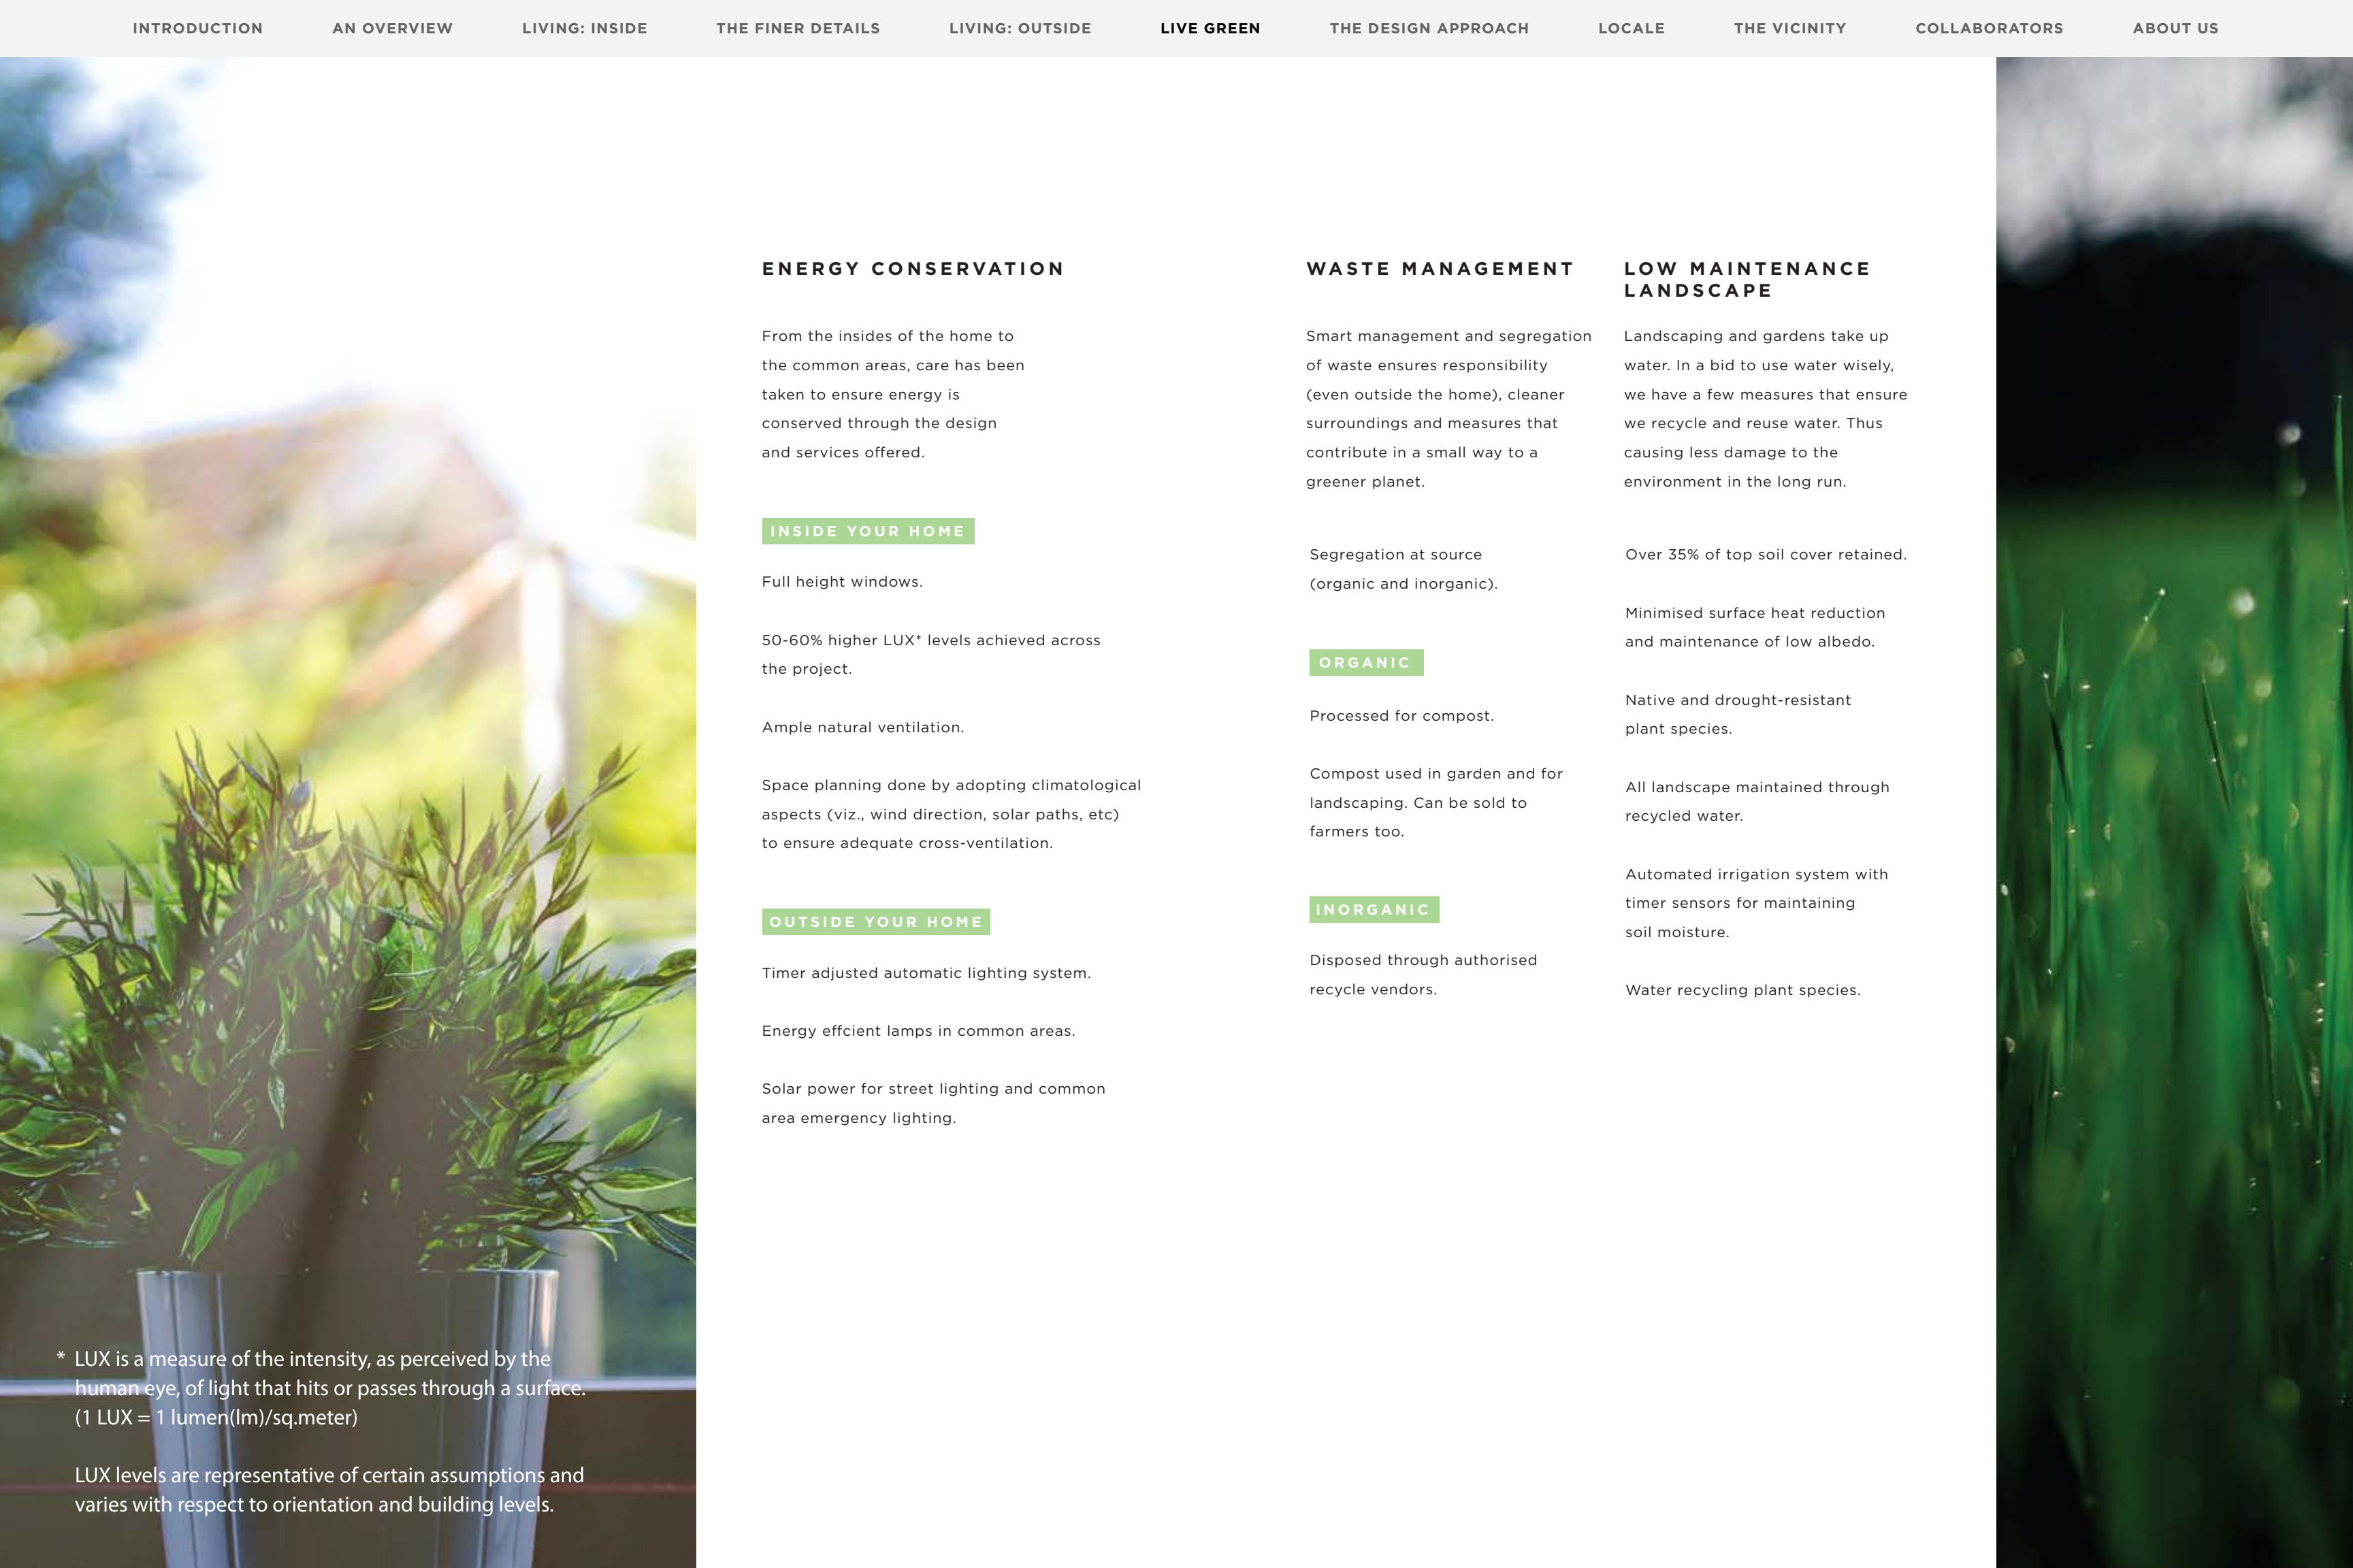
INTRODUCTION AN OVERVIEW LIVING: INSIDE THE FINER DETAILS LIVING: OUTSIDE LIVE GREEN THE DESIGN APPROACH LOCALE THE VICINITY COLLABORATORS ABOUT US

* LUX is a measure of the intensity, as perceived by the human eye, of light that hits or passes through a surface. (1 LUX = 1 lumen(lm)/sq.meter)

LUX levels are representative of certain assumptions and varies with respect to orientation and building levels.

ENERGY CONSERVATION

From the insides of the home to the common areas, care has been taken to ensure energy is conserved through the design and services offered.

INSIDE YOUR HOME

Full height windows.

50-60% higher LUX* levels achieved across the project.

Ample natural ventilation.

Space planning done by adopting climatological aspects (viz., wind direction, solar paths, etc) to ensure adequate cross-ventilation.

OUTSIDE YOUR HOME

Timer adjusted automatic lighting system.

Energy effcient lamps in common areas.

Solar power for street lighting and common area emergency lighting.

WASTE MANAGEMENT

Smart management and segregation of waste ensures responsibility (even outside the home), cleaner surroundings and measures that contribute in a small way to a greener planet.

Segregation at source (organic and inorganic).

ORGANIC

Processed for compost.

Compost used in garden and for landscaping. Can be sold to farmers too.

INORGANIC

Disposed through authorised recycle vendors.

LOW MAINTENANCE LANDSCAPE

Landscaping and gardens take up water. In a bid to use water wisely, we have a few measures that ensure we recycle and reuse water. Thus causing less damage to the environment in the long run.

Over 35% of top soil cover retained.

Minimised surface heat reduction and maintenance of low albedo.

Native and drought-resistant plant species.

All landscape maintained through recycled water.

Automated irrigation system with timer sensors for maintaining soil moisture.

Water recycling plant species.